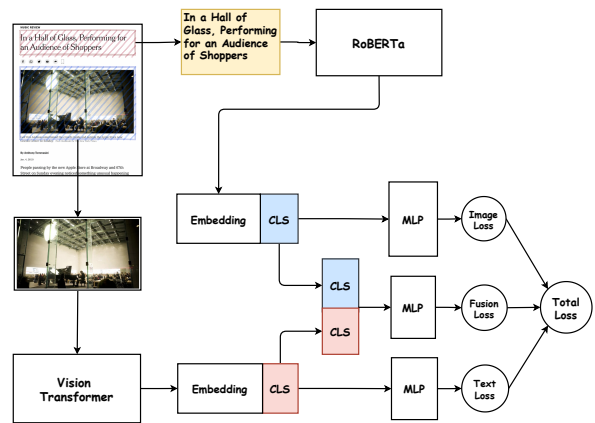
MUSIC REVIEW

In a Hall of Glass, Performing for an Audience of Shoppers

By Anthony Tommasini

People passing by the new Apple Store at Broadway and 67th Street on Sunday evening noticed something unusual happening

In a Hall of Glass, Performing for an Audience of Shoppers

RoBERTa

Embedding

CLS

MLP

Image Loss

CLS

CLS

MLP

Fusion Loss

Total Loss

Vision Transformer

Embedding

CLS

MLP

Text Loss